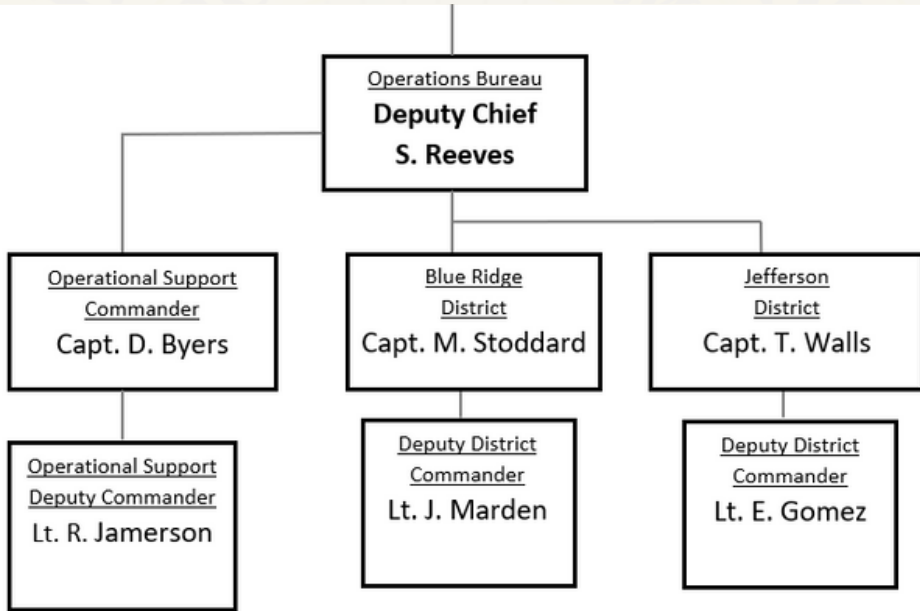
Operations Bureau
Deputy Chief
S. Reeves

Operational Support Commander
Capt. D. Byers

Blue Ridge District
Capt. M. Stoddard

Jefferson District
Capt. T. Walls

Operational Support Deputy Commander
Lt. R. Jamerson

Deputy District Commander
Lt. J. Marden

Deputy District Commander
Lt. E. Gomez